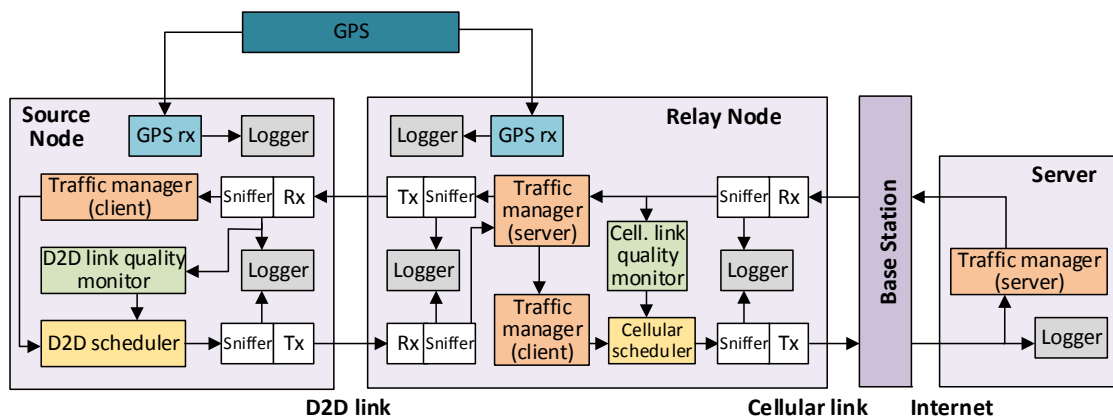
GPS

Source Node

GPS rx

Logger

Traffic manager (client)

Sniffer

Rx

D2D link quality monitor

Logger

D2D scheduler

Sniffer

Tx

Relay Node

Logger

GPS rx

Tx

Sniffer

Traffic manager (server)

Sniffer

Rx

Cell. link quality monitor

Logger

Logger

Traffic manager (client)

Rx

Sniffer

Cellular scheduler

Sniffer

Tx

Base Station

Server

Traffic manager (server)

Logger

D2D link

Cellular link

Internet